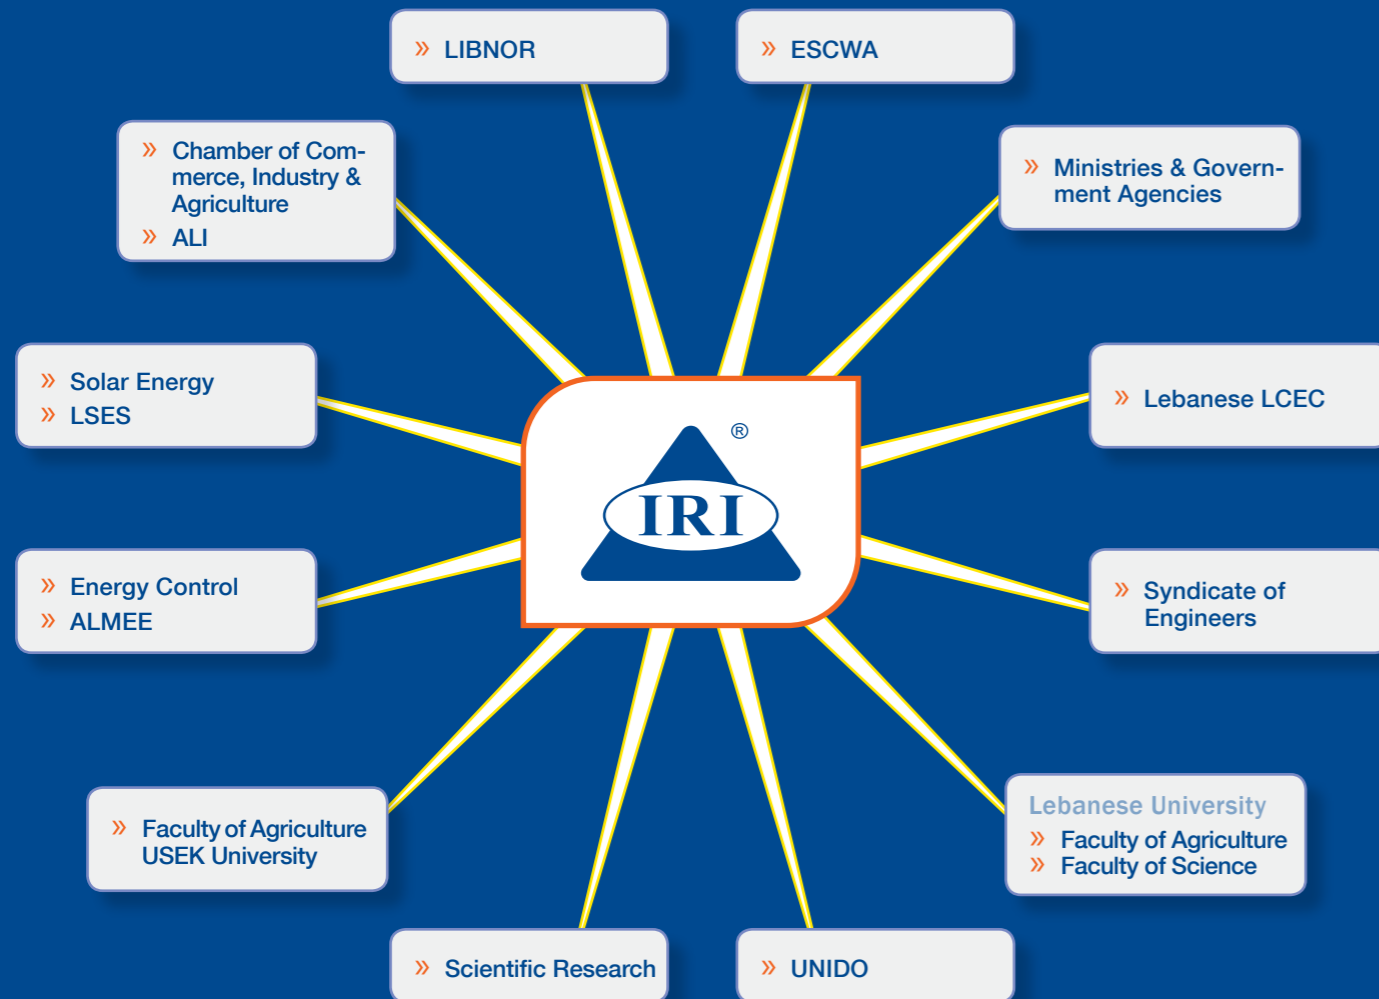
» LIBNOR

» ESCWA

» Chamber of Commerce, Industry & Agriculture
» ALI

» Ministries & Government Agencies

» Solar Energy
» LSES

IRI®

» Lebanese LCEC

» Energy Control
» ALMEE

» Syndicate of Engineers

» Faculty of Agriculture USEK University

Lebanese University
» Faculty of Agriculture
» Faculty of Science

» Scientific Research

» UNIDO